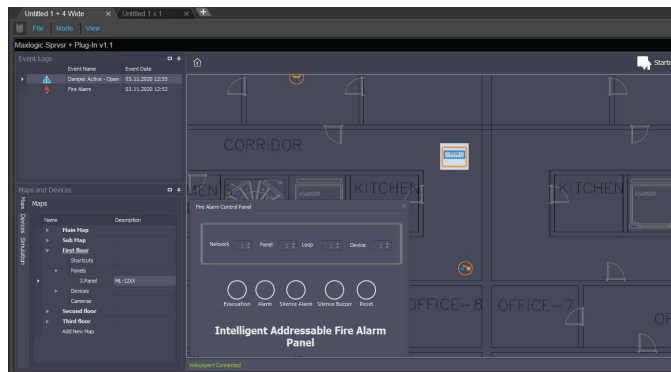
Untitled 1 + 4 Wide ×
Untitled 1 x 1 ×

File Mode View

Maxlogic Sprser + Plug-In v1.1

Event Logs

| | Event Name | Event Date |
|---|---|---|
| | Damper Active - Open | 03.11.2020 12:55 |
| | Fire Alarm | 03.11.2020 12:53 |

Maps and Devices

Maps Devices Simulation

Maps

| Name | Description |
|---|---|
| Main Map | |
| Sub Map | |
| First floor | |
| Shortcuts | |
| Panels | |
| 2.Panel | ML-12XX |
| Devices | |
| Cameras | |
| Second floor | |
| Third floor | |
| Add New Map | |

Starte

CORRIDOR

KITCHEN

KITCHEN

OFFICE-8

OFFICE-7

OF

Fire Alarm Control Panel

Network Panel Loop Device

Evacuation Alarm Silence Alarm Silence Buzzer Reset

Intelligent Addressable Fire Alarm Panel

VideoXpert Connected